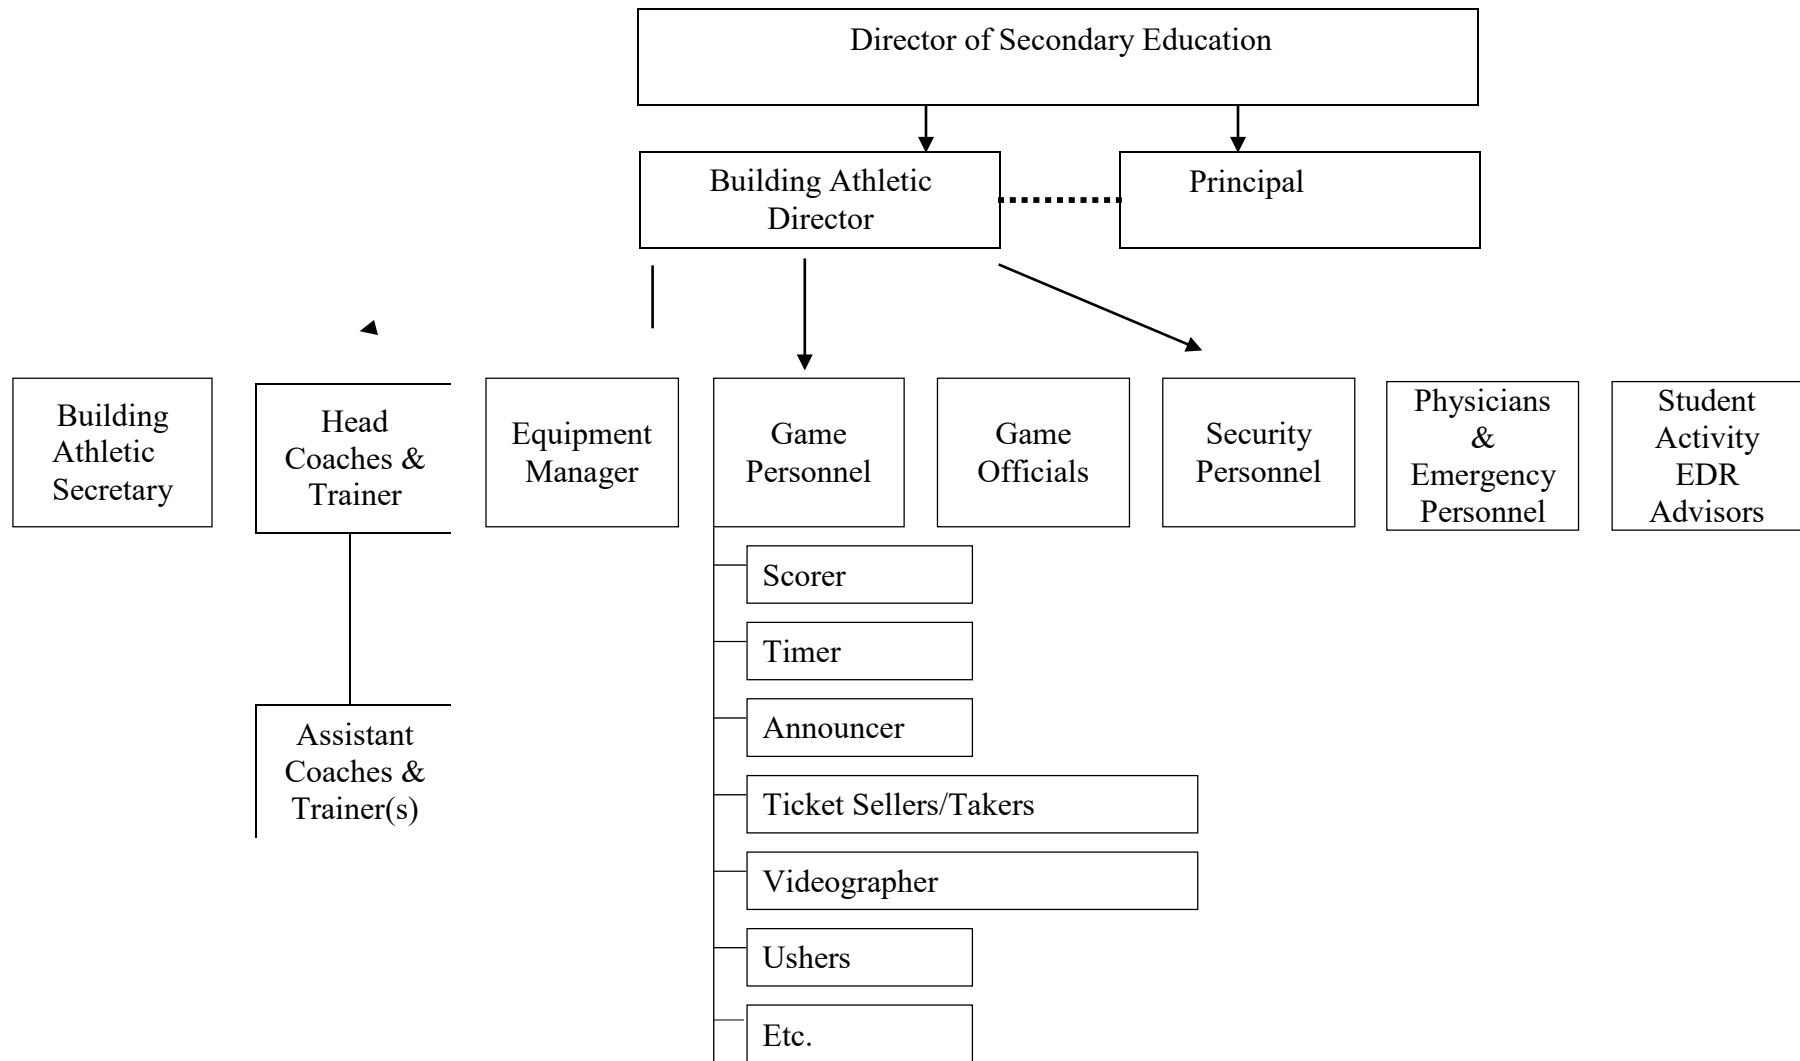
Director of Secondary Education

Building Athletic Director

Principal

Building Athletic Secretary

Head Coaches & Trainer

Equipment Manager

Game Personnel

Game Officials

Security Personnel

Physicians & Emergency Personnel

Student Activity EDR Advisors

Assistant Coaches & Trainer(s)

Scorer

Timer

Announcer

Ticket Sellers/Takers

Videographer

Ushers

Etc.